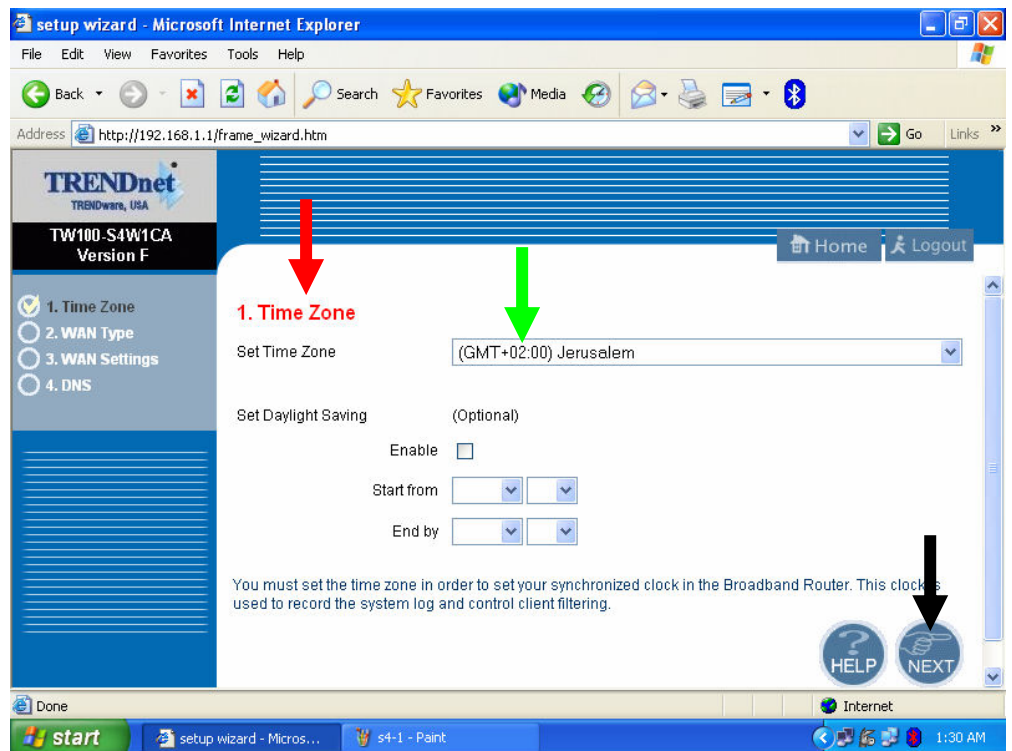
setup wizard - Microsoft Internet Explorer

File Edit View Favorites Tools Help

Back Search Favorites Media

Address http://192.168.1.1/frame_wizard.htm Go Links »

TRENDnet
TRENDware, USA

TW100-S4W1CA
Version F

Home Logout

1. Time Zone
2. WAN Type
3. WAN Settings
4. DNS

1. Time Zone

Set Time Zone (GMT+02:00) Jerusalem

Set Daylight Saving (Optional)

Enable

Start from

End by

You must set the time zone in order to set your synchronized clock in the Broadband Router. This clock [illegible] used to record the system log and control client filtering.

HELP NEXT

Done Internet

start setup wizard - Micros... s4-1 - Paint 1:30 AM